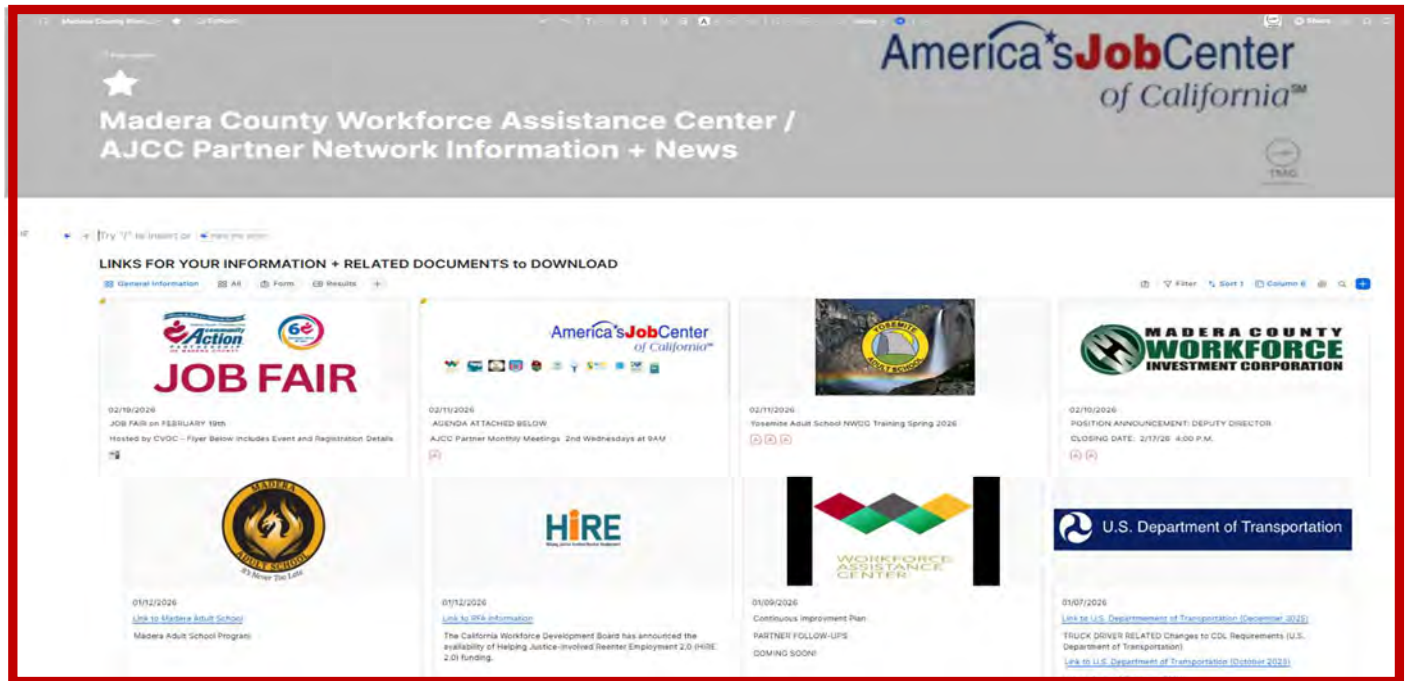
America's JobCenter of California℠

Madera County Workforce Assistance Center / AJCC Partner Network Information + News

Try "/" to insert or

LINKS FOR YOUR INFORMATION + RELATED DOCUMENTS to DOWNLOAD

General Information | All | Form | Results | +

Filter | Sort 1 | Column 6

Community Action Partnership of Madera County
6e
JOB FAIR

02/19/2026
JOB FAIR on FEBRUARY 19th
Hosted by CVOC - Flyer Below Includes Event and Registration Details

America's JobCenter of California℠

02/11/2026
AGENDA ATTACHED BELOW
AJCC Partner Monthly Meetings 2nd Wednesdays at 9AM

YOSEMITE ADULT SCHOOL

02/11/2026
Yosemite Adult School NWDC Training Spring 2026

MADERA COUNTY WORKFORCE INVESTMENT CORPORATION

02/10/2026
POSITION ANNOUNCEMENT: DEPUTY DIRECTOR
CLOSING DATE: 2/17/26 4:00 P.M.

MADERA ADULT SCHOOL
It's Never Too Late

01/12/2026
Link to Madera Adult School
Madera Adult School Program

HIRE

01/12/2026
Link to RFA Information
The California Workforce Development Board has announced the availability of Helping Justice-Involved Reentry Employment 2.0 (HIRE 2.0) funding.

WORKFORCE ASSISTANCE CENTER

01/09/2026
Continuous Improvement Plan
PARTNER FOLLOW-UPS
COMING SOON!

U.S. Department of Transportation

01/07/2026
Link to U.S. Department of Transportation (December 2025)
TRUCK DRIVER RELATED Changes to CDL Requirements (U.S. Department of Transportation)
Link to U.S. Department of Transportation (October 2025)